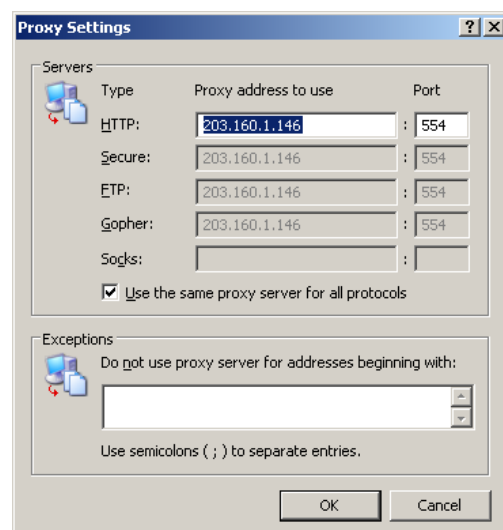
Proxy Settings

?

X

Servers

Type

Proxy address to use

Port

HTTP:

203.160.1.146

:

554

Secure:

203.160.1.146

:

554

FTP:

203.160.1.146

:

554

Gopher:

203.160.1.146

:

554

Socks:

:

Use the same proxy server for all protocols

Exceptions

Do not use proxy server for addresses beginning with:

Use semicolons ( ; ) to separate entries.

OK

Cancel